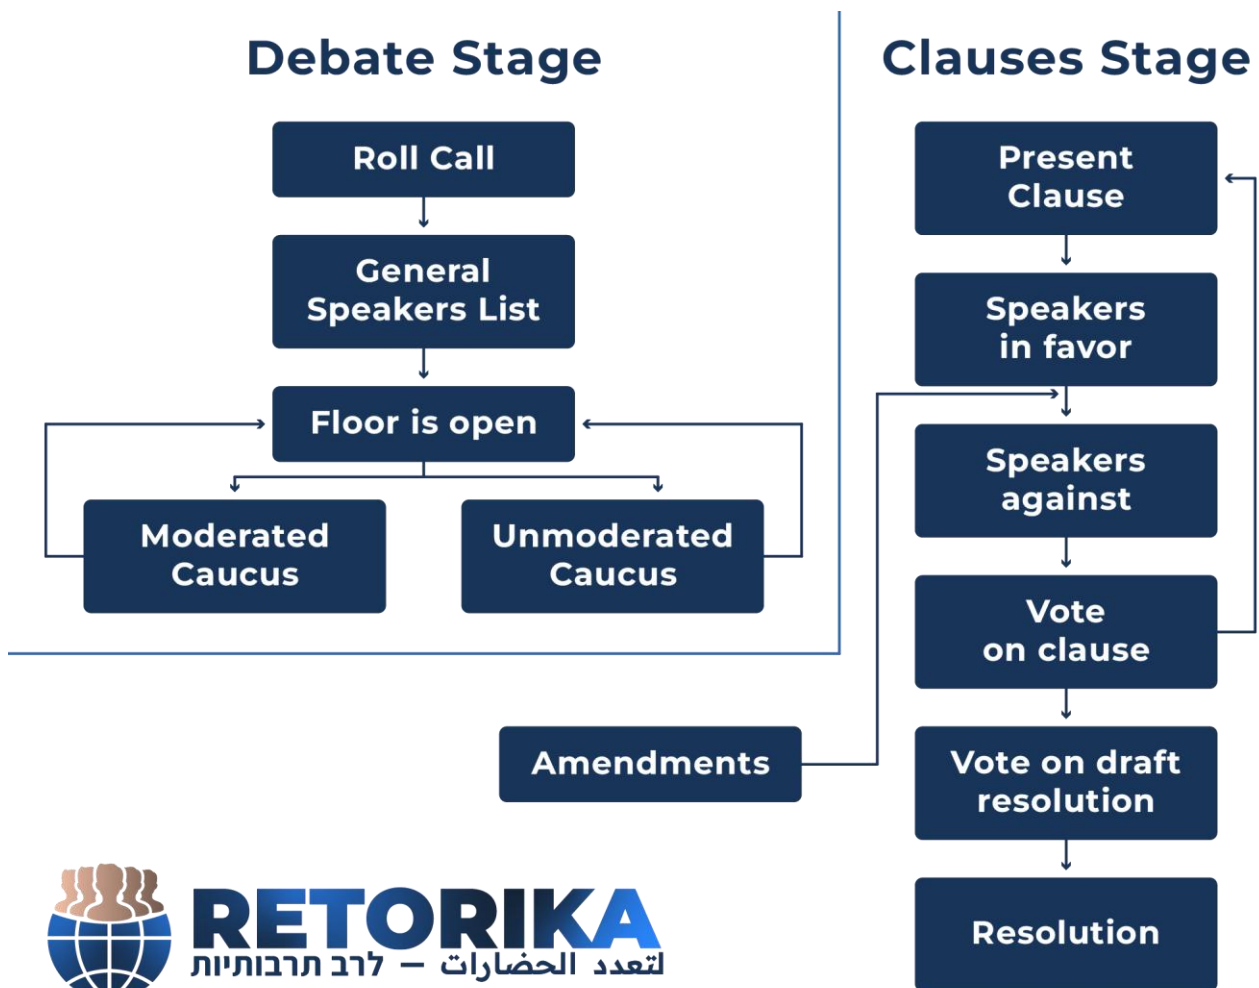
Debate Stage

Roll Call

General Speakers List

Floor is open

Moderated Caucus

Unmoderated Caucus

Clauses Stage

Present Clause

Speakers in favor

Speakers against

Vote on clause

Amendments

Vote on draft resolution

Resolution

RETORIKA
לרב תרבותיות — لتعدد الحضارات